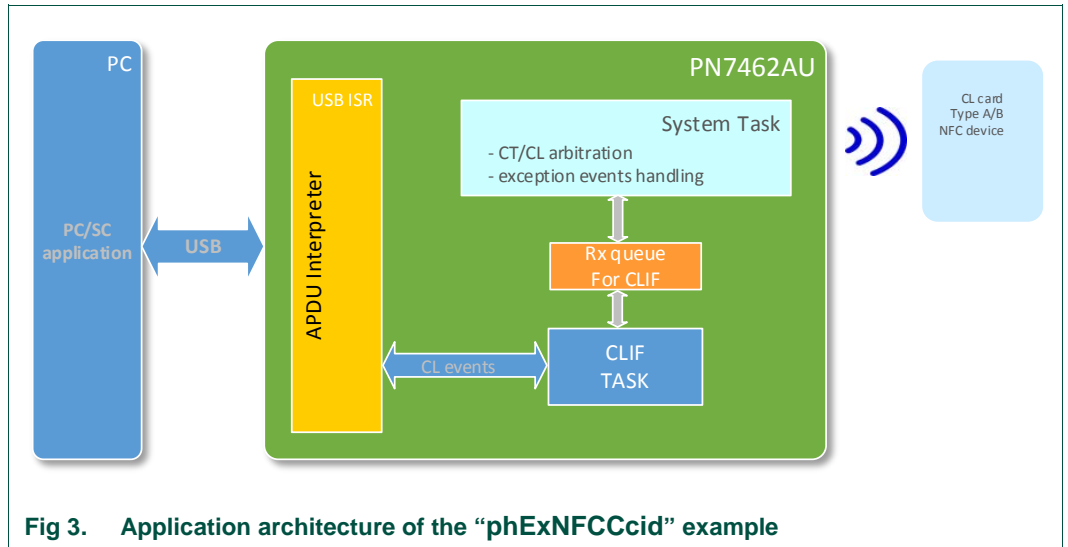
PC

PC/SC application

USB

PN7462AU

USB ISR

APDU Interpreter

System Task

- CT/CL arbitration
- exception events handling

Rx queue
For CLIF

CL events

CLIF
TASK

CL card
Type A/B
NFC device

Fig 3. Application architecture of the “phExNFCCcid” example